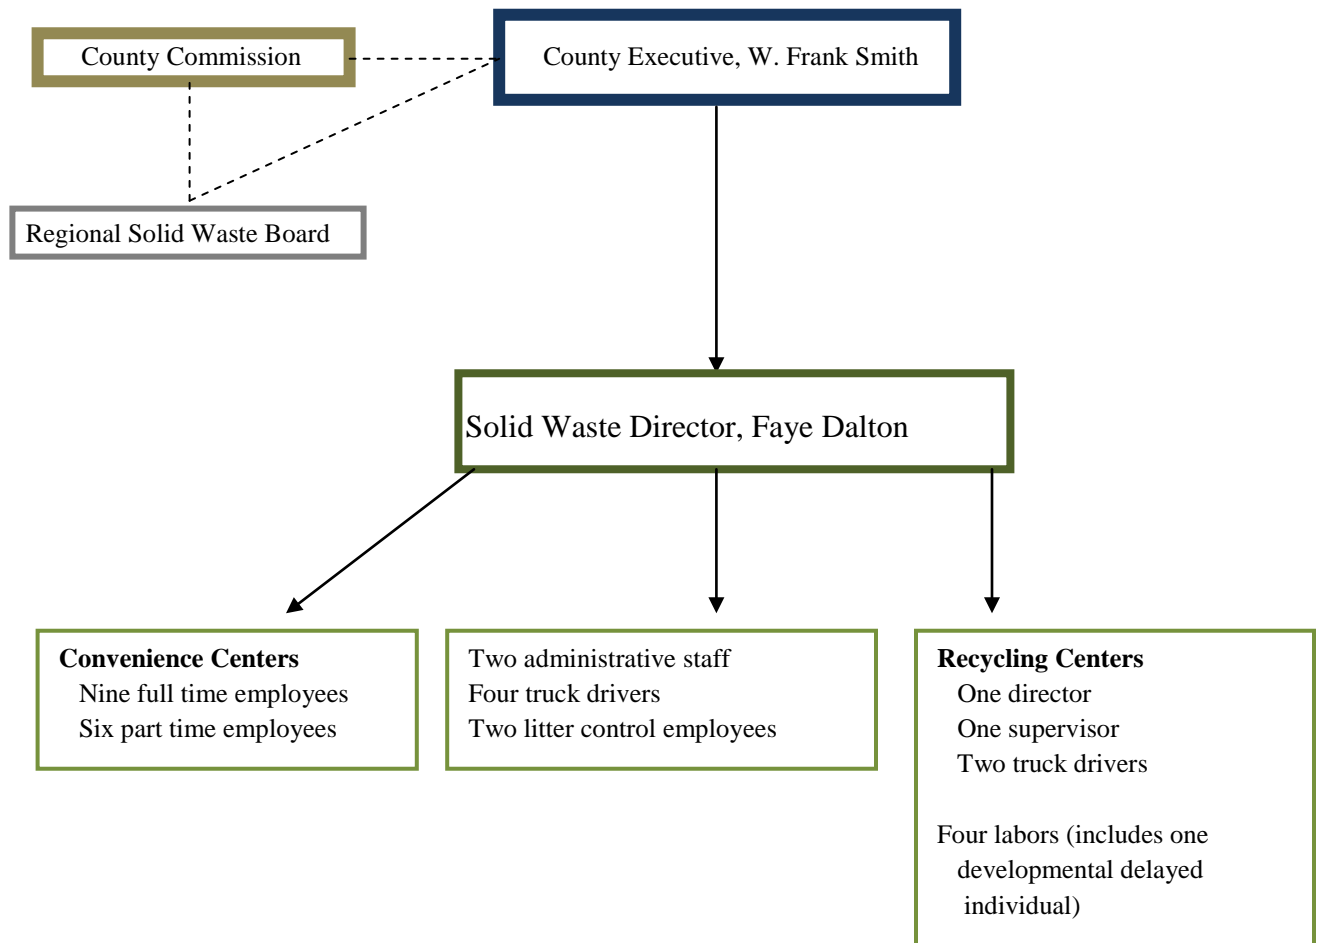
County Commission

County Executive, W. Frank Smith

Regional Solid Waste Board

Solid Waste Director, Faye Dalton

**Convenience Centers**
Nine full time employees
Six part time employees

Two administrative staff
Four truck drivers
Two litter control employees

**Recycling Centers**
One director
One supervisor
Two truck drivers

Four labors (includes one developmental delayed individual)